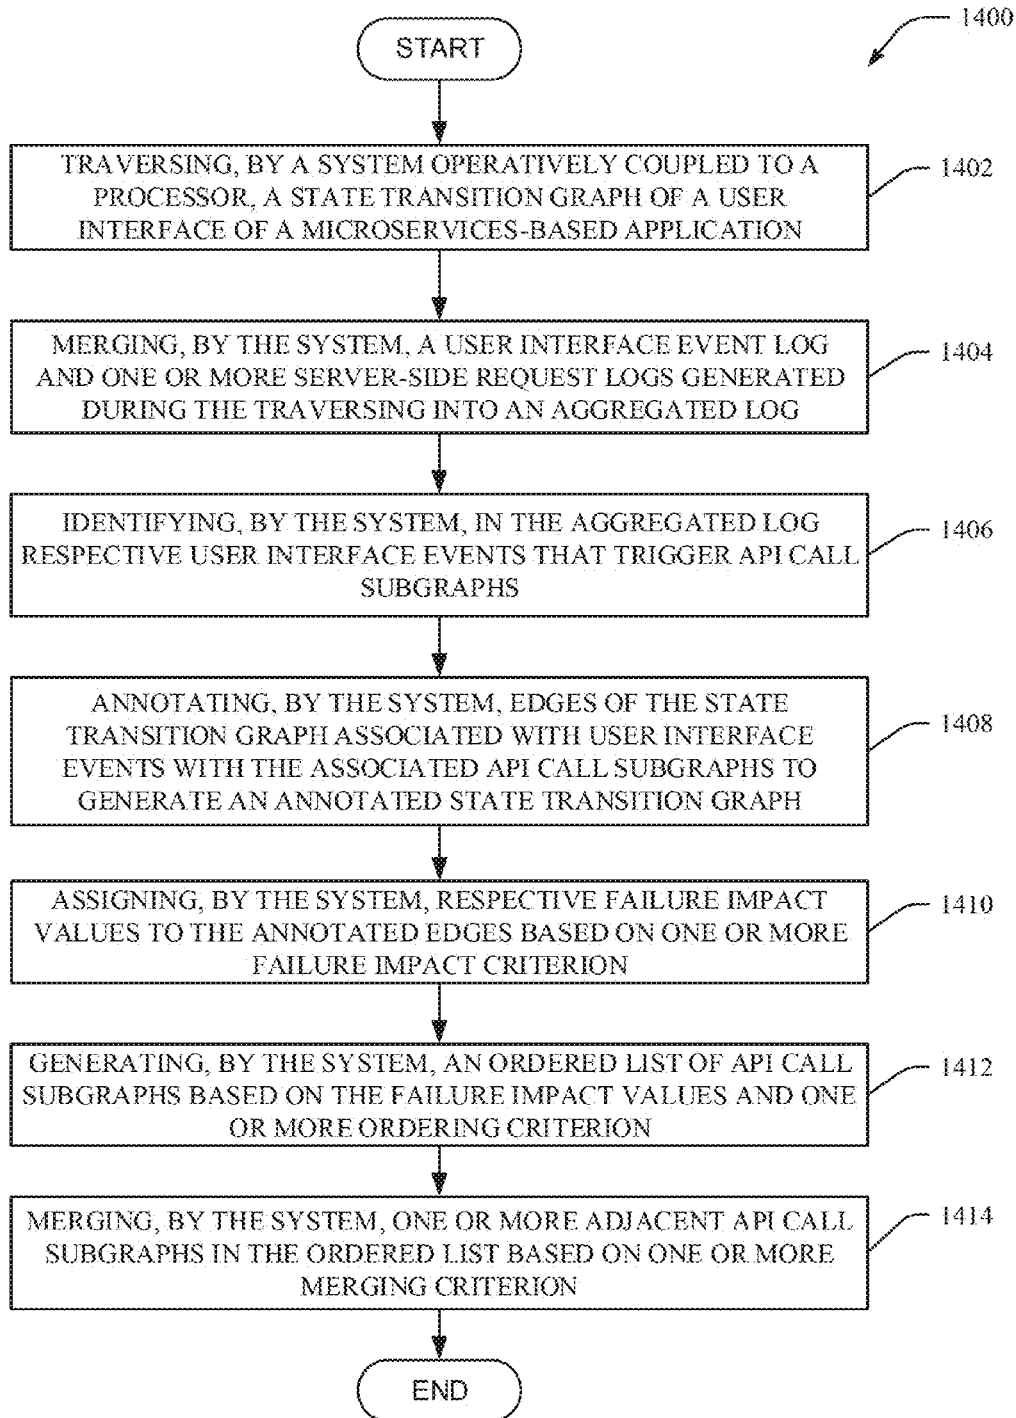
1400

START

TRAVERSING, BY A SYSTEM OPERATIVELY COUPLED TO A PROCESSOR, A STATE TRANSITION GRAPH OF A USER INTERFACE OF A MICROSERVICES-BASED APPLICATION

1402

MERGING, BY THE SYSTEM, A USER INTERFACE EVENT LOG AND ONE OR MORE SERVER-SIDE REQUEST LOGS GENERATED DURING THE TRAVERSING INTO AN AGGREGATED LOG

1404

IDENTIFYING, BY THE SYSTEM, IN THE AGGREGATED LOG RESPECTIVE USER INTERFACE EVENTS THAT TRIGGER API CALL SUBGRAPHS

1406

ANNOTATING, BY THE SYSTEM, EDGES OF THE STATE TRANSITION GRAPH ASSOCIATED WITH USER INTERFACE EVENTS WITH THE ASSOCIATED API CALL SUBGRAPHS TO GENERATE AN ANNOTATED STATE TRANSITION GRAPH

1408

ASSIGNING, BY THE SYSTEM, RESPECTIVE FAILURE IMPACT VALUES TO THE ANNOTATED EDGES BASED ON ONE OR MORE FAILURE IMPACT CRITERION

1410

GENERATING, BY THE SYSTEM, AN ORDERED LIST OF API CALL SUBGRAPHS BASED ON THE FAILURE IMPACT VALUES AND ONE OR MORE ORDERING CRITERION

1412

MERGING, BY THE SYSTEM, ONE OR MORE ADJACENT API CALL SUBGRAPHS IN THE ORDERED LIST BASED ON ONE OR MORE MERGING CRITERION

1414

END